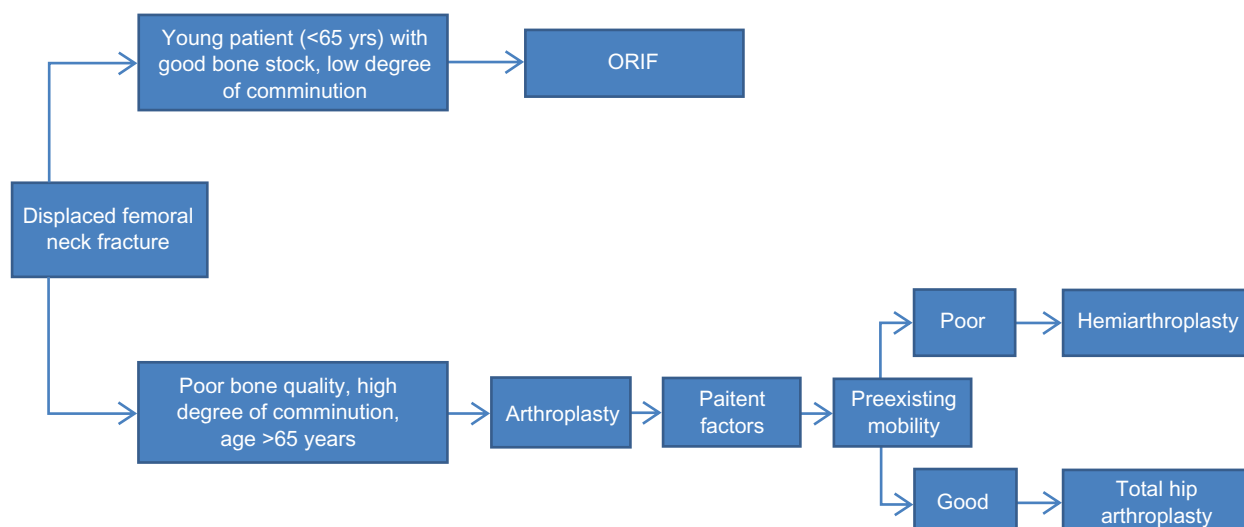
Displaced femoral neck fracture

Young patient (<65 yrs) with good bone stock, low degree of comminution

ORIF

Poor bone quality, high degree of comminution, age >65 years

Arthroplasty

Paitent factors

Preexisting mobility

Poor

Hemiarthroplasty

Good

Total hip arthroplasty